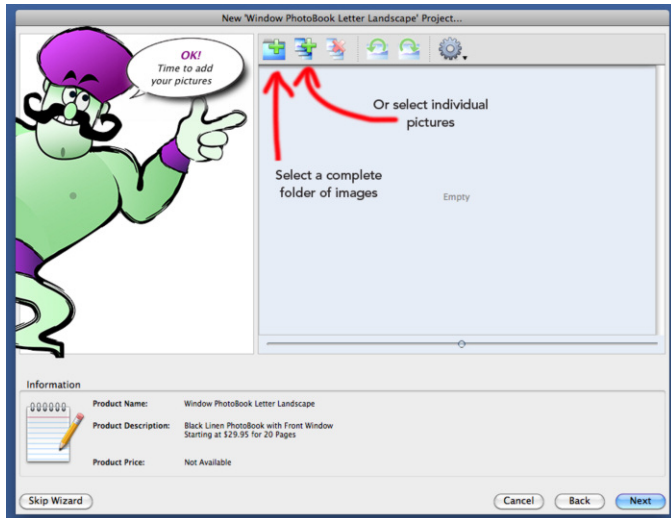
New 'Window PhotoBook Letter Landscape' Project...

OK!
Time to add your pictures

Or select individual pictures

Select a complete folder of images

Empty

Information

Product Name: Window PhotoBook Letter Landscape

Product Description: Black Linen PhotoBook with Front Window
Starting at $29.95 for 20 Pages

Product Price: Not Available

Skip Wizard

Cancel

Back

Next